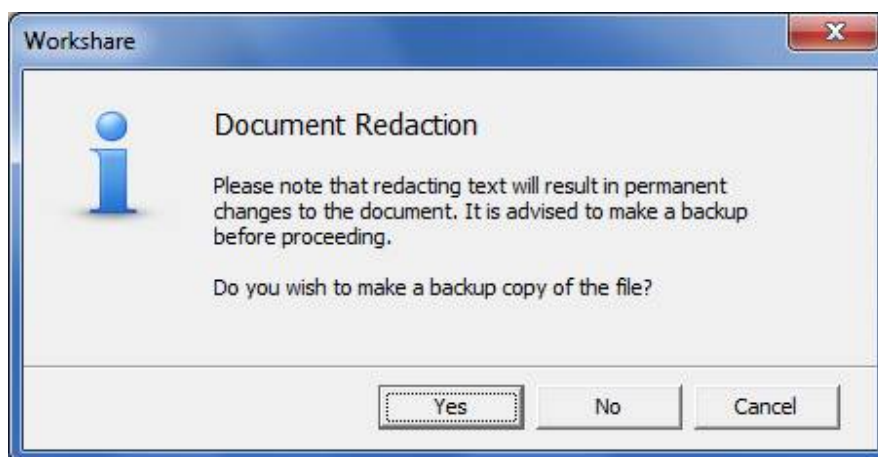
Workshare

Document Redaction

Please note that redacting text will result in permanent changes to the document. It is advised to make a backup before proceeding.

Do you wish to make a backup copy of the file?

Yes
No
Cancel